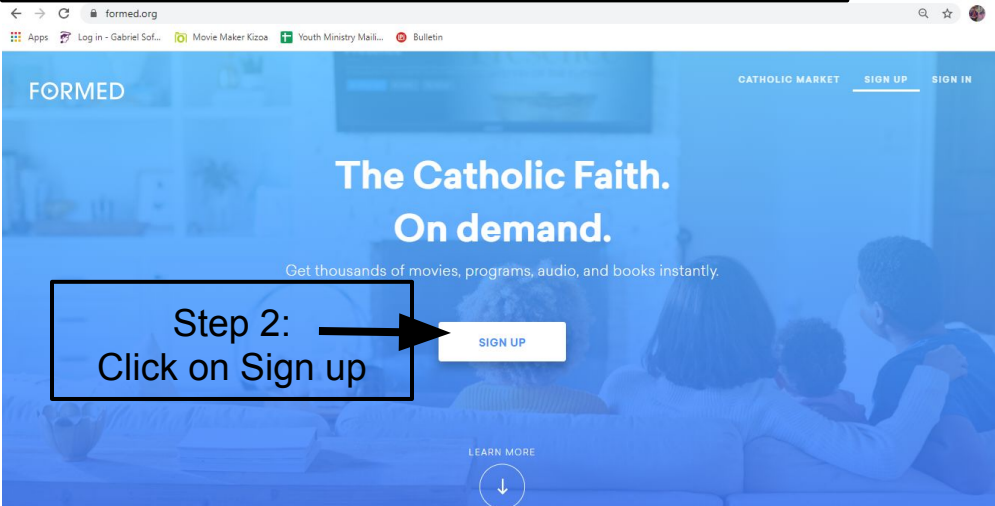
formed.org

Apps Log in - Gabriel Sof... Movie Maker Kizoa Youth Ministry Maili... Bulletin

FORMED

CATHOLIC MARKET SIGN UP SIGN IN

The Catholic Faith.
On demand.

Get thousands of movies, programs, audio, and books instantly.

Step 2:
Click on Sign up

SIGN UP

LEARN MORE